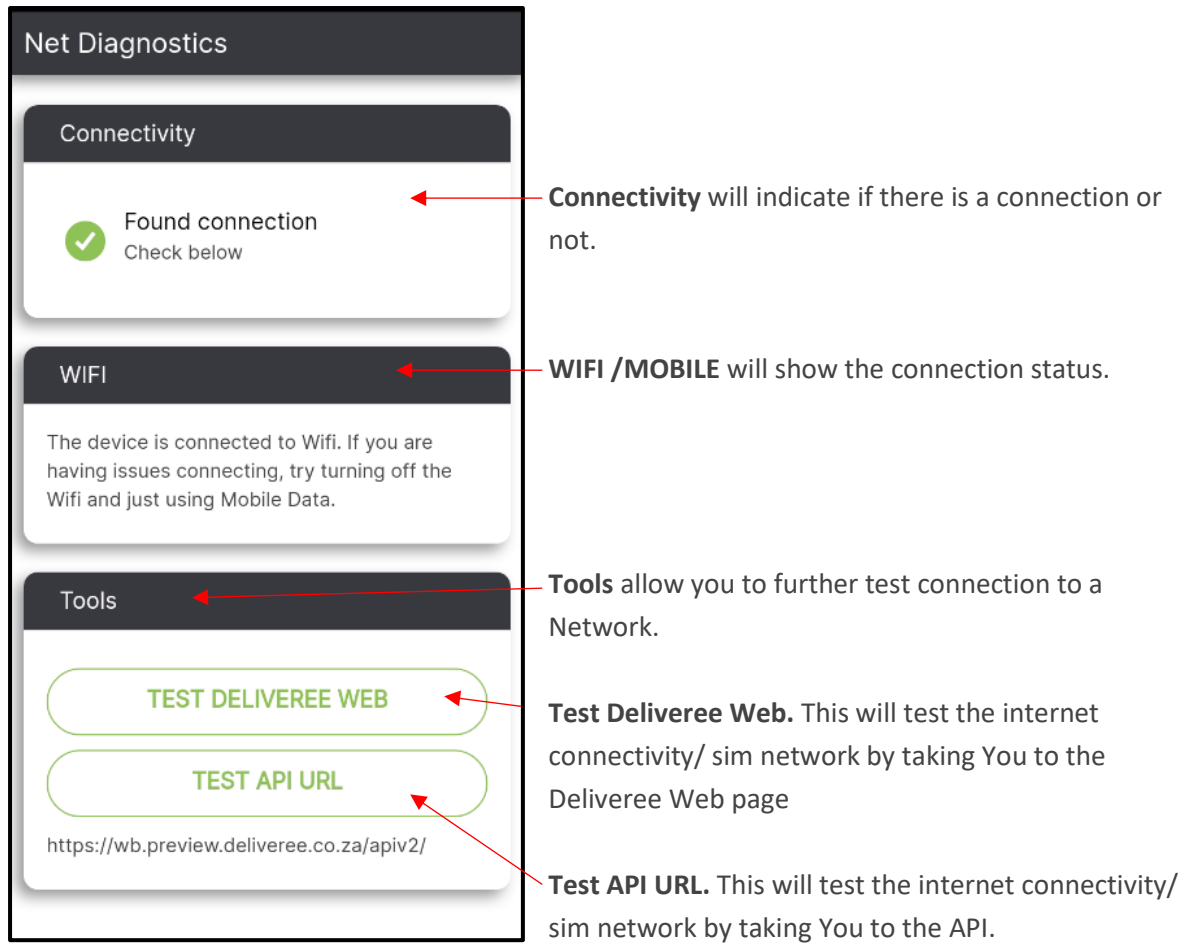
Net Diagnostics

Connectivity

Found connection
Check below

WIFI

The device is connected to Wifi. If you are having issues connecting, try turning off the Wifi and just using Mobile Data.

Tools

TEST DELIVEREE WEB

TEST API URL

https://wb.preview.deliveree.co.za/apiv2/

**Connectivity** will indicate if there is a connection or not.

**WIFI /MOBILE** will show the connection status.

**Tools** allow you to further test connection to a Network.

**Test Deliveree Web.** This will test the internet connectivity/ sim network by taking You to the Deliveree Web page

**Test API URL.** This will test the internet connectivity/ sim network by taking You to the API.